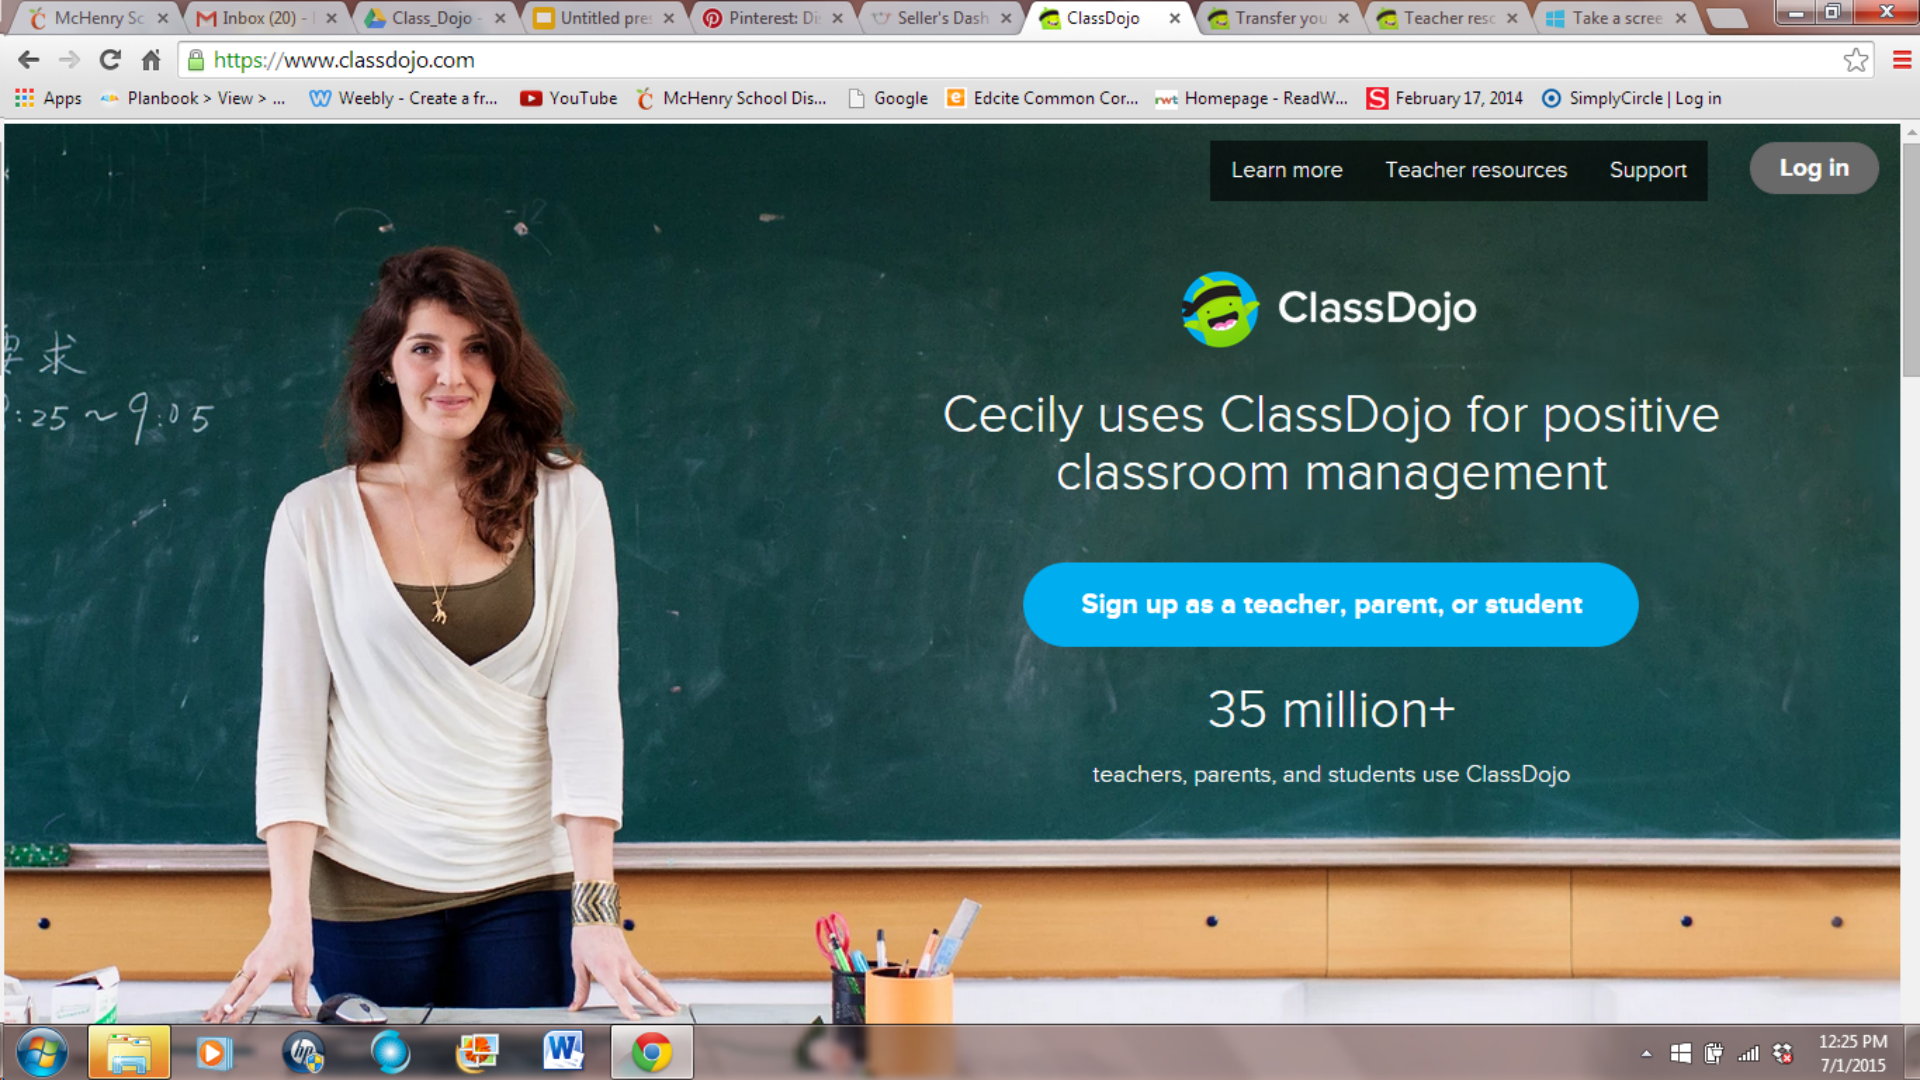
McHenry Sc × Inbox (20) - × Class_Dojo - × Untitled pre × Pinterest: Di × Seller's Dash × ClassDojo × Transfer you × Teacher res × Take a scree ×

https://www.classdojo.com

Apps Planbook > View > ... Weebly - Create a fr... YouTube McHenry School Dis... Google Edcite Common Cor... Homepage - ReadW... February 17, 2014 SimplyCircle | Log in

Learn more Teacher resources Support Log in

求
:25 ~ 9:05

ClassDojo

Cecily uses ClassDojo for positive classroom management

Sign up as a teacher, parent, or student

35 million+

teachers, parents, and students use ClassDojo

12:25 PM
7/1/2015